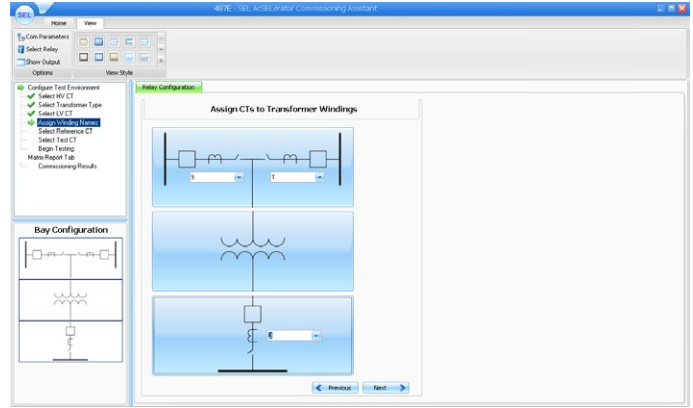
SEL

487E - SEL AcSELerator Commissioning Assistant

Home
View

Com Parameters
Select Relay
Show Output
Options
View Style

Configure Test Environment
Select HV CT
Select Transformer Type
Select LV CT
Assign Winding Names
Select Reference CT
Select Test CT
Begin Testing
Matrix Report Tab
Commissioning Results

Bay Configuration

Relay Configuration

Assign CTs to Transformer Windings

S
T
U

Previous
Next